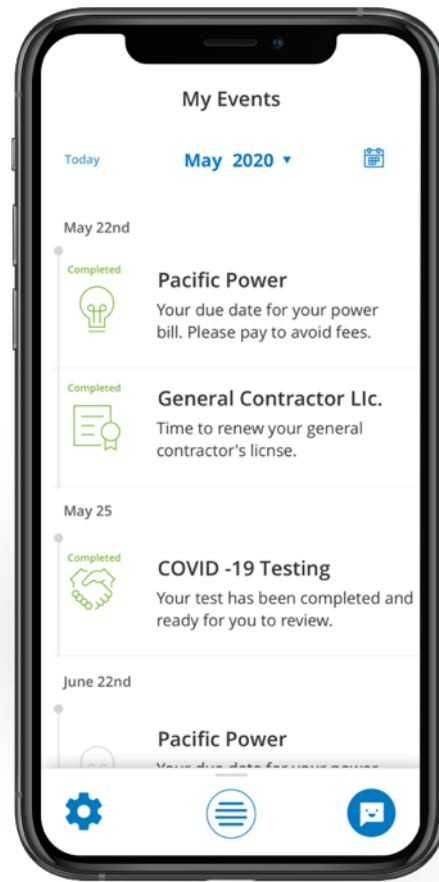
My Events

Today

May 2020 ▾

May 22nd

Completed

Pacific Power

Your due date for your power bill. Please pay to avoid fees.

Completed

General Contractor Llc.

Time to renew your general contractor's licnse.

May 25

Completed

COVID -19 Testing

Your test has been completed and ready for you to review.

June 22nd

Pacific Power

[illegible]